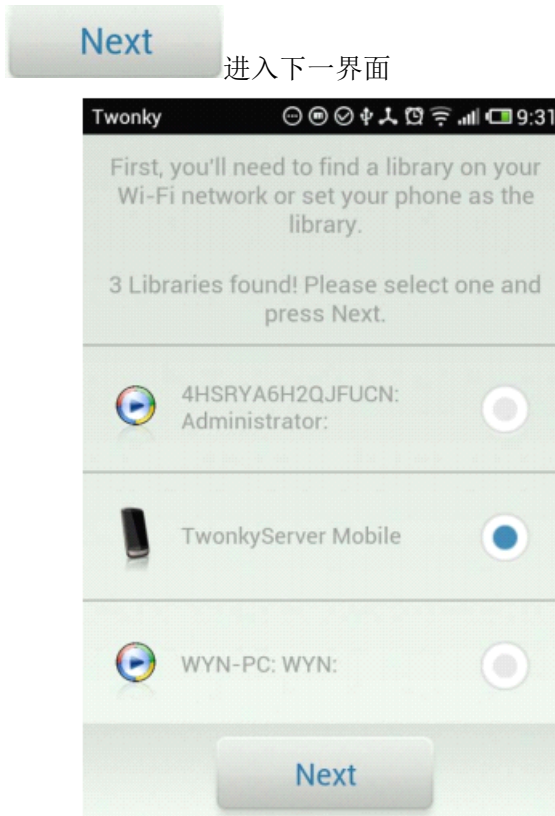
Next 进入下一界面

Twonky 9:31

First, you'll need to find a library on your Wi-Fi network or set your phone as the library.

3 Libraries found! Please select one and press Next.

4HSRYA6H2QJFUCN: Administrator:

TwonkyServer Mobile

WYN-PC: WYN:

Next